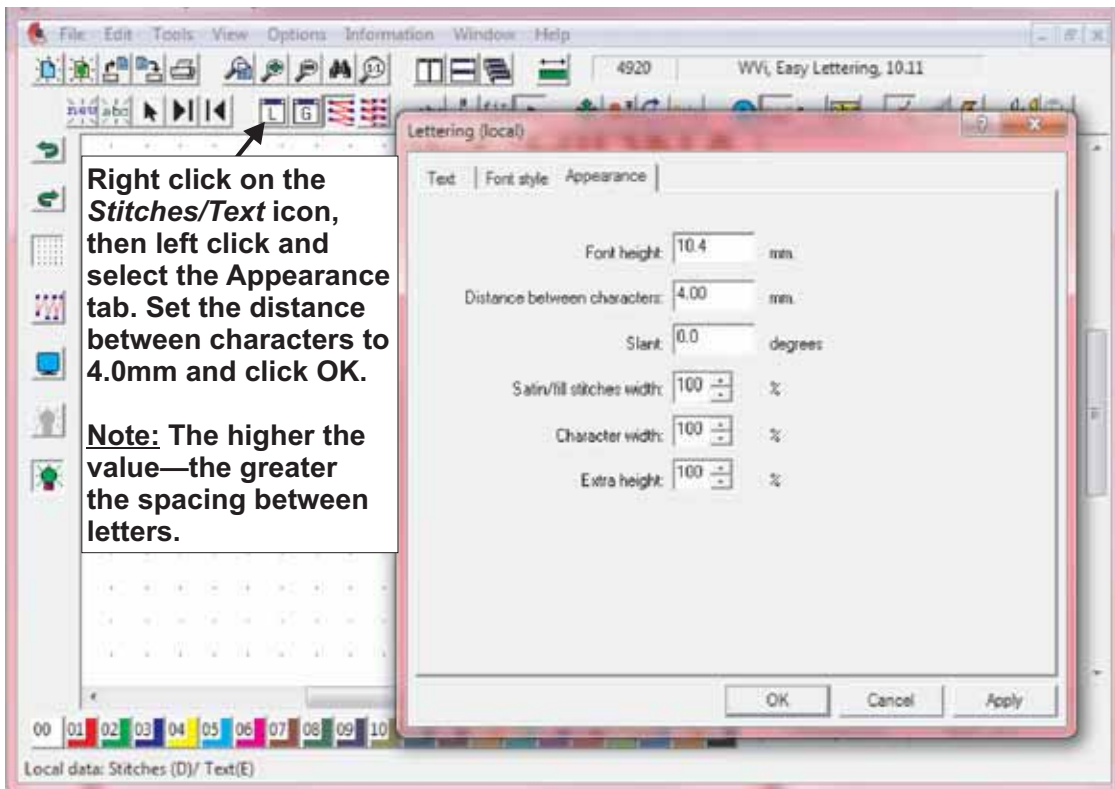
File Edit Tools View Options Information Window Help

4920 WVi, Easy Lettering, 10.11

Lettering (local)

Right click on the *Stitches/Text* icon, then left click and select the Appearance tab. Set the distance between characters to 4.0mm and click OK.

Note: The higher the value—the greater the spacing between letters.

Text | Font style | Appearance

Font height: 10.4 mm.

Distance between characters: 4.00 mm.

Slant: 0.0 degrees

Satin/fill stitches width: 100 %

Character width: 100 %

Extra height: 100 %

OK Cancel Apply

00 01 02 03 04 05 06 07 08 09 10

Local data: Stitches (D)/ Text(E)